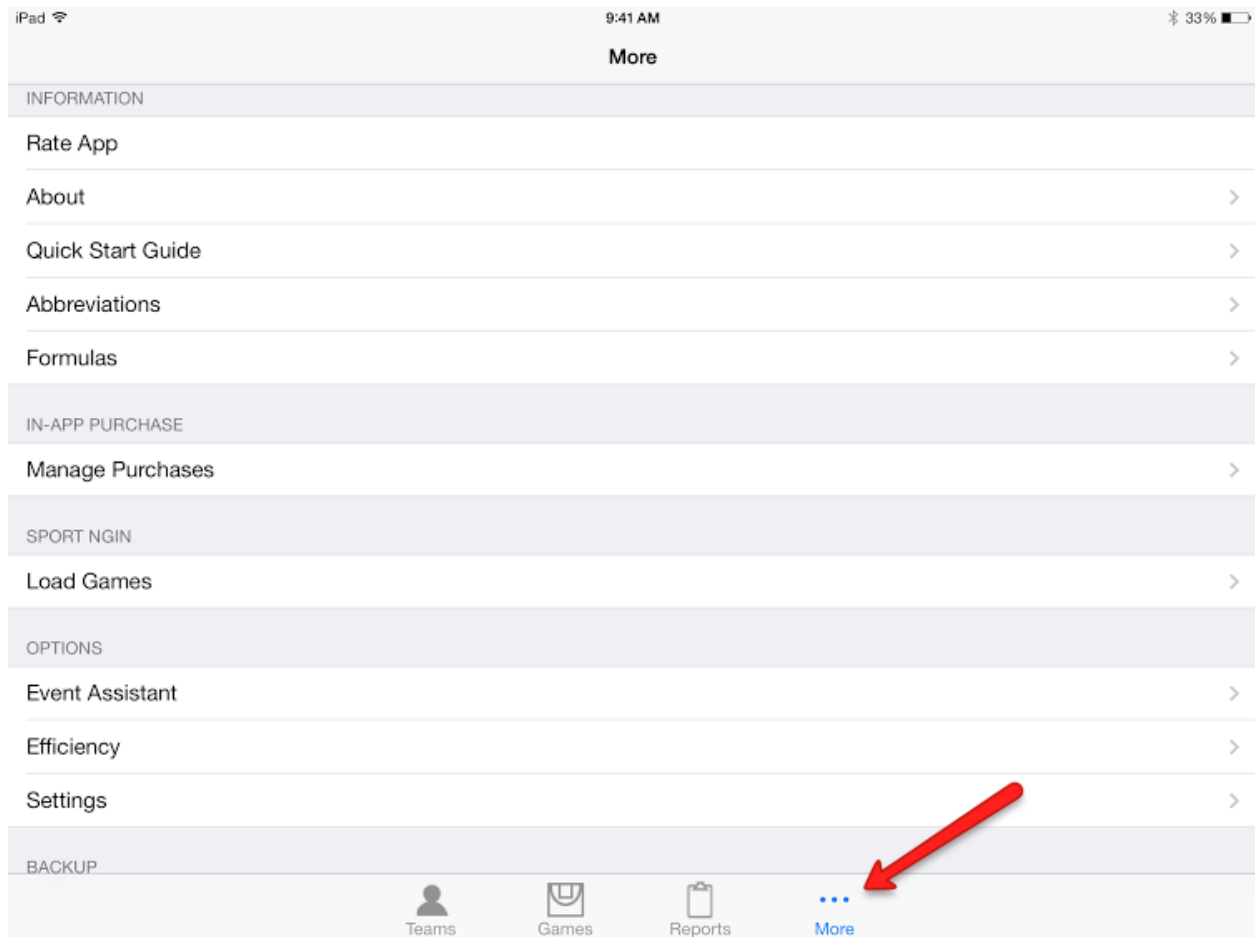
iPad

9:41 AM

33%

More

INFORMATION

Rate App

About

Quick Start Guide

Abbreviations

Formulas

IN-APP PURCHASE

Manage Purchases

SPORT NGIN

Load Games

OPTIONS

Event Assistant

Efficiency

Settings

BACKUP

Teams

Games

Reports

More